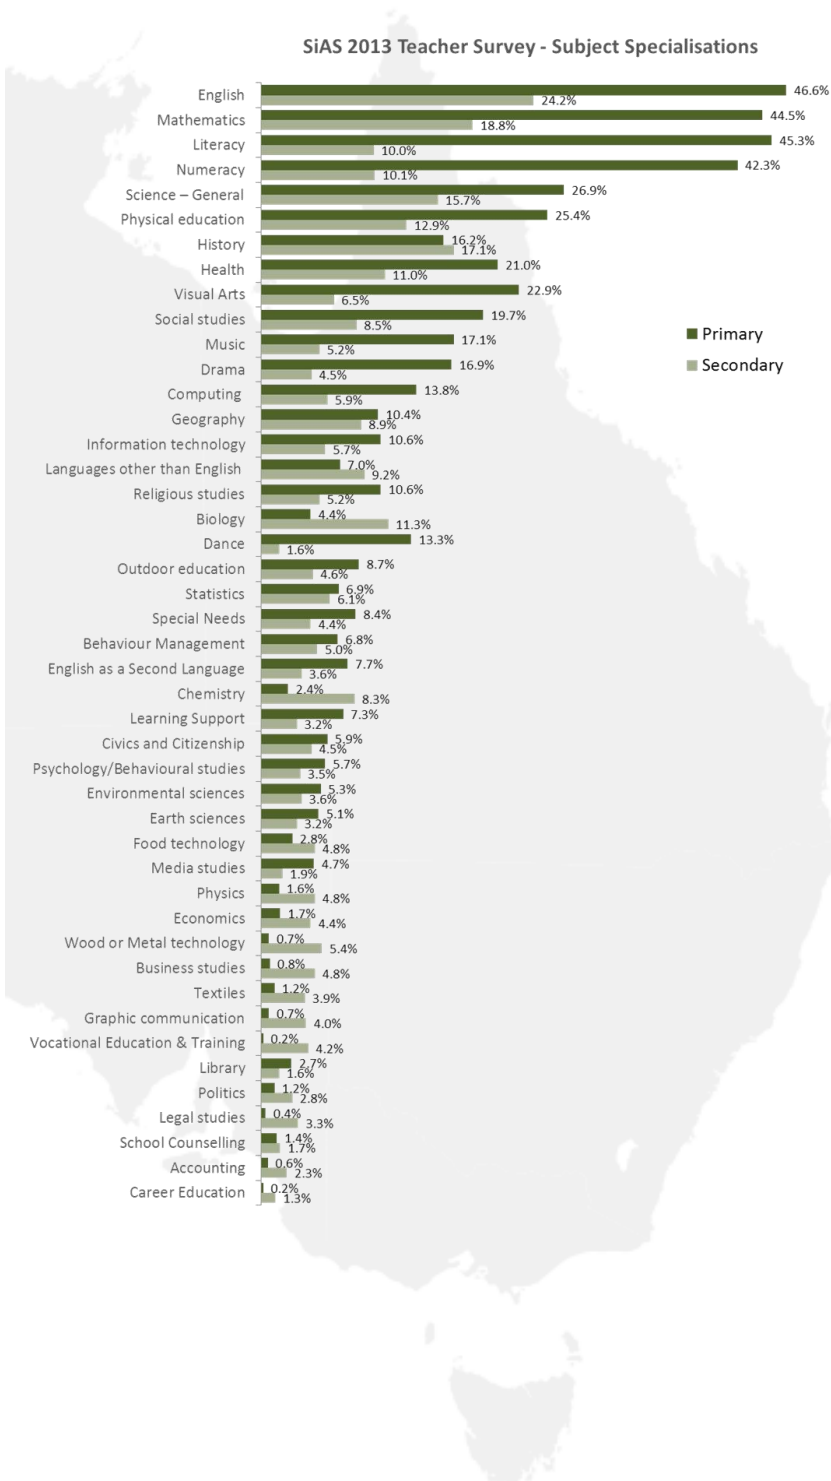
SiAS 2013 Teacher Survey - Subject Specialisations

Primary
Secondary

| Subject | Primary | Secondary |
|---|---|---|
| English | 46.6% | 24.2% |
| Mathematics | 44.5% | 18.8% |
| Literacy | 45.3% | 10.0% |
| Numeracy | 42.3% | 10.1% |
| Science – General | 26.9% | 15.7% |
| Physical education | 25.4% | 12.9% |
| History | 16.2% | 17.1% |
| Health | 21.0% | 11.0% |
| Visual Arts | 22.9% | 6.5% |
| Social studies | 19.7% | 8.5% |
| Music | 17.1% | 5.2% |
| Drama | 16.9% | 4.5% |
| Computing | 13.8% | 5.9% |
| Geography | 10.4% | 8.9% |
| Information technology | 10.6% | 5.7% |
| Languages other than English | 7.0% | 9.2% |
| Religious studies | 10.6% | 5.2% |
| Biology | 4.4% | 11.3% |
| Dance | 13.3% | 1.6% |
| Outdoor education | 8.7% | 4.6% |
| Statistics | 6.9% | 6.1% |
| Special Needs | 8.4% | 4.4% |
| Behaviour Management | 6.8% | 5.0% |
| English as a Second Language | 7.7% | 3.6% |
| Chemistry | 2.4% | 8.3% |
| Learning Support | 7.3% | 3.2% |
| Civics and Citizenship | 5.9% | 4.5% |
| Psychology/Behavioural studies | 5.7% | 3.5% |
| Environmental sciences | 5.3% | 3.6% |
| Earth sciences | 5.1% | 3.2% |
| Food technology | 2.8% | 4.8% |
| Media studies | 4.7% | 1.9% |
| Physics | 1.6% | 4.8% |
| Economics | 1.7% | 4.4% |
| Wood or Metal technology | 0.7% | 5.4% |
| Business studies | 0.8% | 4.8% |
| Textiles | 1.2% | 3.9% |
| Graphic communication | 0.7% | 4.0% |
| Vocational Education & Training | 0.2% | 4.2% |
| Library | 2.7% | 1.6% |
| Politics | 1.2% | 2.8% |
| Legal studies | 0.4% | 3.3% |
| School Counselling | 1.4% | 1.7% |
| Accounting | 0.6% | 2.3% |
| Career Education | 0.2% | 1.3% |